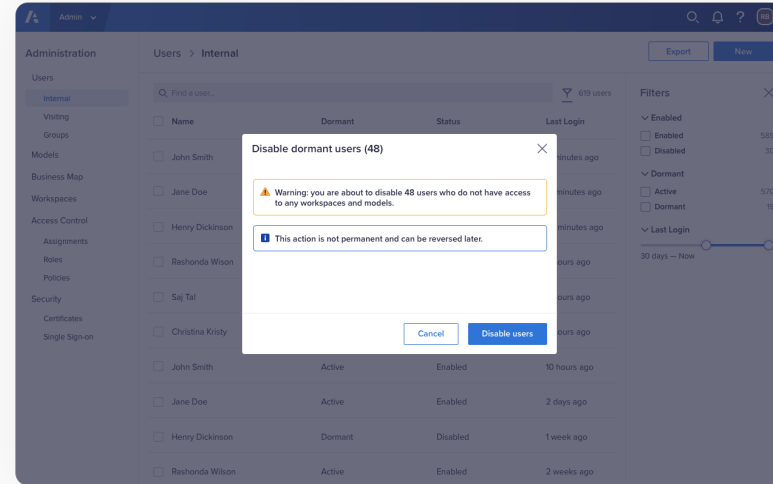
Admin

RB

Administration

Users

Internal

Visiting

Groups

Models

Business Map

Workspaces

Access Control

Assignments

Roles

Policies

Security

Certificates

Single Sign-on

Users > Internal

Export

New

Find a user...

619 users

Name

Dormant

Status

Last Login

John Smith

minutes ago

Jane Doe

minutes ago

Henry Dickinson

minutes ago

Rashonda Wilson

hours ago

Saj Tal

hours ago

Christina Kristy

hours ago

John Smith | Active | Enabled | 10 hours ago

Jane Doe | Active | Enabled | 2 days ago

Henry Dickinson | Dormant | Disabled | 1 week ago

Rashonda Wilson | Active | Enabled | 2 weeks ago

Filters

Enabled

Enabled 58

Disabled 30

Dormant

Active 57

Dormant 1

Last Login

30 days — Now

Disable dormant users (48)

Warning: you are about to disable 48 users who do not have access to any workspaces and models.

This action is not permanent and can be reversed later.

Cancel

Disable users